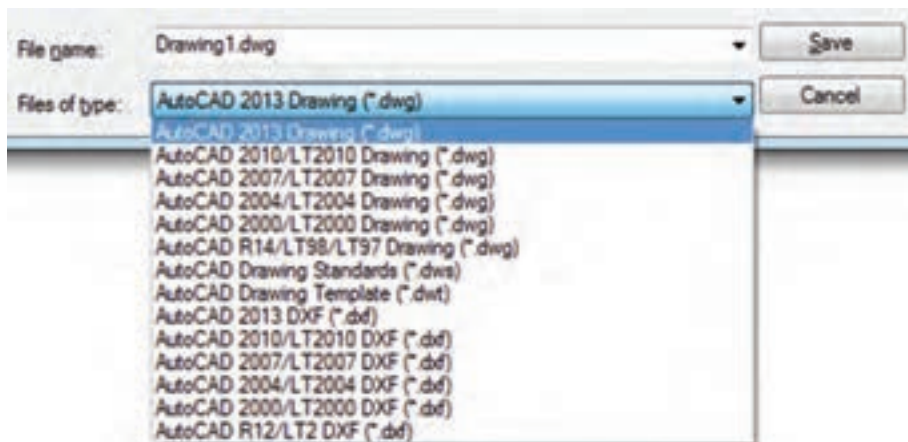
File name: Drawing1.dwg

Save

Files of type: AutoCAD 2013 Drawing (*.dwg)

Cancel

AutoCAD 2013 Drawing (*.dwg)
AutoCAD 2010/LT2010 Drawing (*.dwg)
AutoCAD 2007/LT2007 Drawing (*.dwg)
AutoCAD 2004/LT2004 Drawing (*.dwg)
AutoCAD 2000/LT2000 Drawing (*.dwg)
AutoCAD R14/LT98/LT97 Drawing (*.dwg)
AutoCAD Drawing Standards (*.dws)
AutoCAD Drawing Template (*.dwt)
AutoCAD 2013 DXF (*.dxf)
AutoCAD 2010/LT2010 DXF (*.dxf)
AutoCAD 2007/LT2007 DXF (*.dxf)
AutoCAD 2004/LT2004 DXF (*.dxf)
AutoCAD 2000/LT2000 DXF (*.dxf)
AutoCAD R12/LT2 DXF (*.dxf)